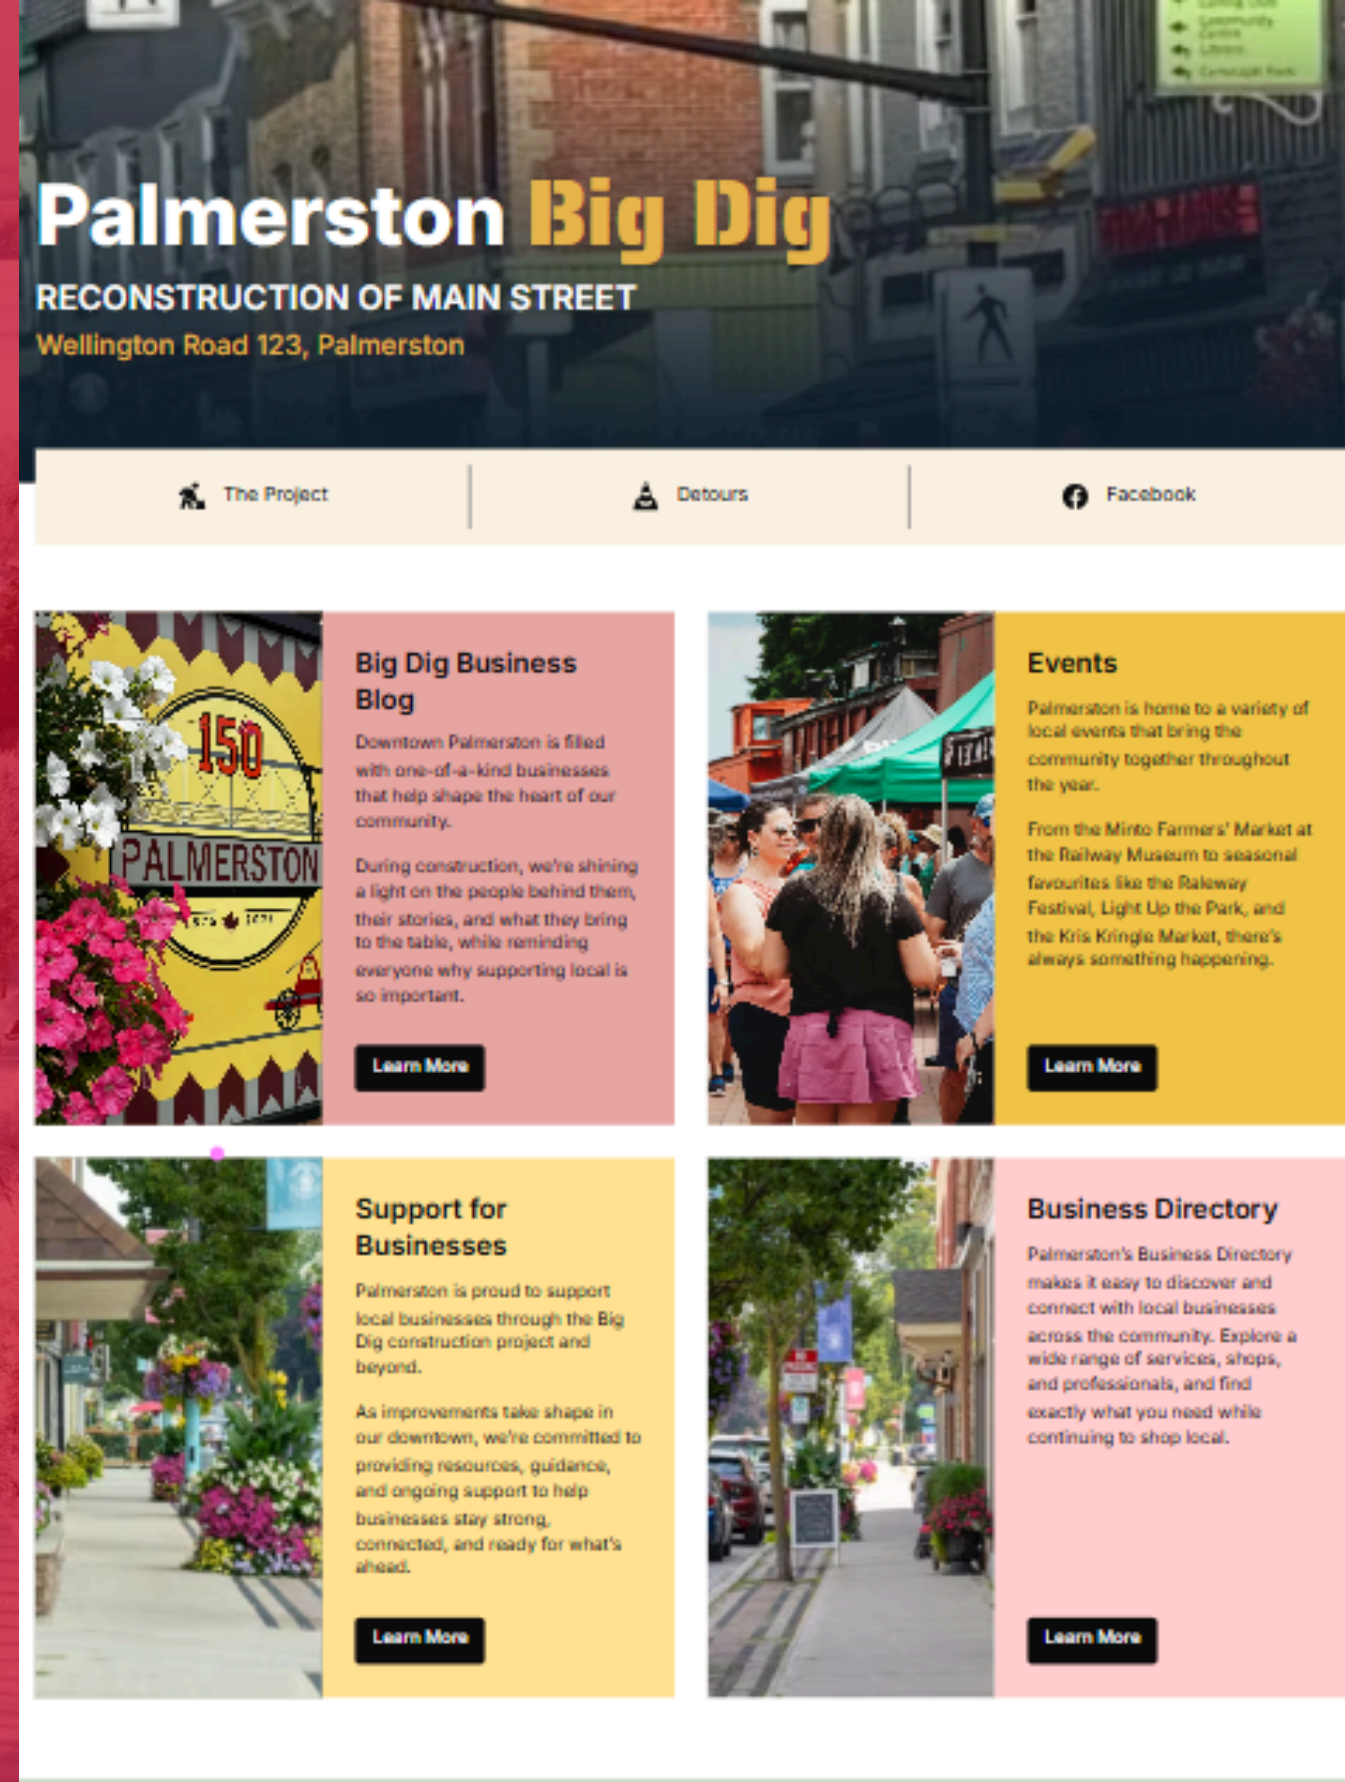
Palmerston Big Dig

RECONSTRUCTION OF MAIN STREET

Wellington Road 123, Palmerston

The Project | Detours | Facebook

150

PALMERSTON

Big Dig Business Blog

Downtown Palmerston is filled with one-of-a-kind businesses that help shape the heart of our community.

During construction, we're shining a light on the people behind them, their stories, and what they bring to the table, while reminding everyone why supporting local is so important.

Learn More

Events

Palmerston is home to a variety of local events that bring the community together throughout the year.

From the Minto Farmers' Market at the Railway Museum to seasonal favourites like the Raleway Festival, Light Up the Park, and the Kris Kringle Market, there's always something happening.

Learn More

Support for Businesses

Palmerston is proud to support local businesses through the Big Dig construction project and beyond.

As improvements take shape in our downtown, we're committed to providing resources, guidance, and ongoing support to help businesses stay strong, connected, and ready for what's ahead.

Learn More

Business Directory

Palmerston's Business Directory makes it easy to discover and connect with local businesses across the community. Explore a wide range of services, shops, and professionals, and find exactly what you need while continuing to shop local.

Learn More